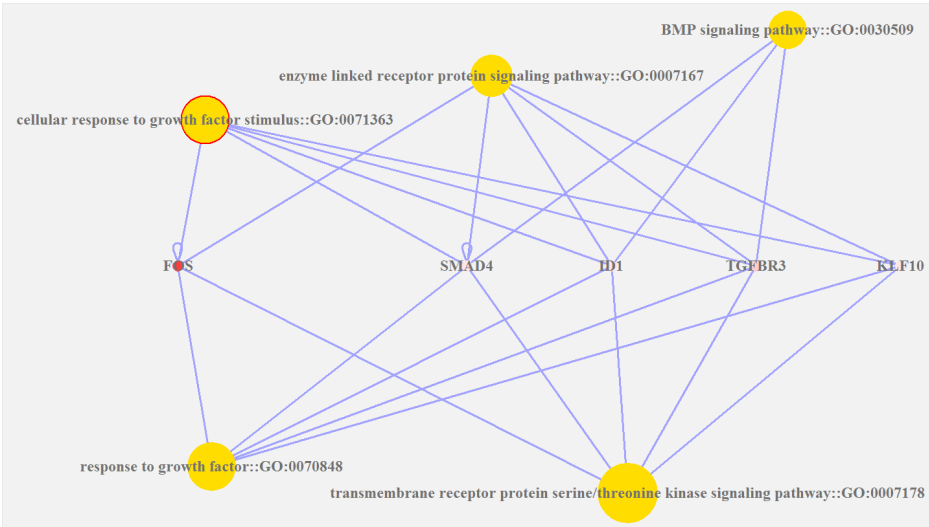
BMP signaling pathway::GO:0030509

enzyme linked receptor protein signaling pathway::GO:0007167

cellular response to growth factor stimulus::GO:0071363

FOS

SMAD4

ID1

TGFBR3

KLF10

response to growth factor::GO:0070848

transmembrane receptor protein serine/threonine kinase signaling pathway::GO:0007178